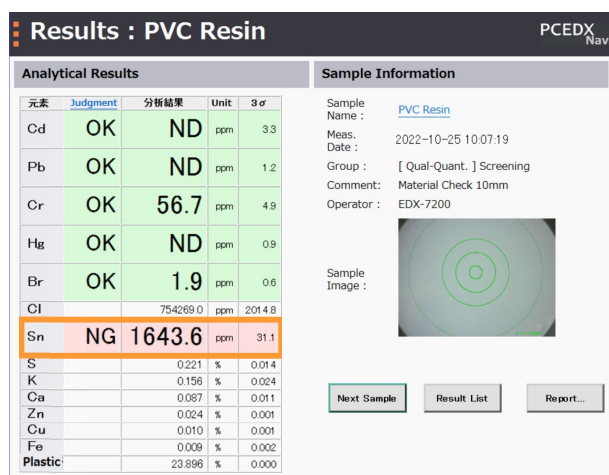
Results : PVC Resin

PCEDX Nav

Analytical Results

| 元素 | Judgment | 分析結果 | Unit | 3σ |
|---|---|---|---|---|
| Cd | OK | ND | ppm | 3.3 |
| Pb | OK | ND | ppm | 1.2 |
| Cr | OK | 56.7 | ppm | 4.9 |
| Hg | OK | ND | ppm | 0.9 |
| Br | OK | 1.9 | ppm | 0.6 |
| Cl | | 754269.0 | ppm | 2014.8 |
| Sn | NG | 1643.6 | ppm | 31.1 |
| S | | 0.221 | % | 0.014 |
| K | | 0.156 | % | 0.024 |
| Ca | | 0.087 | % | 0.011 |
| Zn | | 0.024 | % | 0.001 |
| Cu | | 0.010 | % | 0.001 |
| Fe | | 0.009 | % | 0.002 |
| Plastic | | 23.896 | % | 0.000 |

Sample Information

Sample Name : PVC Resin
Meas. Date : 2022-10-25 10:07:19
Group : [ Qual-Quant. ] Screening
Comment: Material Check 10mm
Operator : EDX-7200
Sample Image :

Next Sample
Result List
Report...